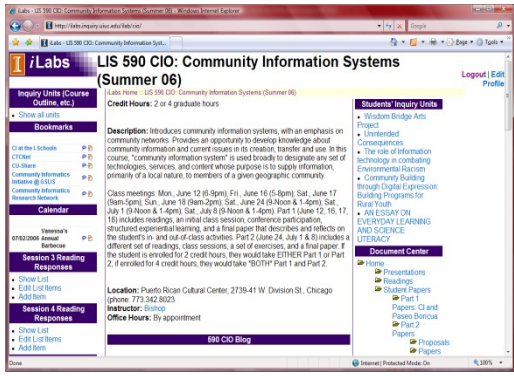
iLabs :: LIS 590 CIO: Community Information Systems (Summer 06) - Windows Internet Explorer

http://ilabs.inquiry.uiuc.edu/ilab/cio/

Google

iLabs :: LIS 590 CIO: Community Information Syst...

Page Tools

iLabs

LIS 590 CIO: Community Information Systems (Summer 06)

Logout | Edit Profile

Inquiry Units (Course Outline, etc.)

• Show all units

Bookmarks

CI at the i Schools
CTCNet
CU-Share
Community Informatics Initiative @ GSLIS
Community Informatics Research Network

Calendar

Vanessa's
07/02/2006 Annual Barbecue

Session 3 Reading Responses

• Show List
• Edit List Items
• Add Item

Session 4 Reading Responses

• Show List
• Edit List Items
• Add Item

iLabs Home :: LIS 590 CIO: Community Information Systems (Summer 06)

Credit Hours: 2 or 4 graduate hours

Description: Introduces community information systems, with an emphasis on community networks. Provides an opportunity to develop knowledge about community information and current issues in its creation, transfer and use. In this course, "community information system" is used broadly to designate any set of technologies, services, and content whose purpose is to supply information, primarily of a local nature, to members of a given geographic community.

Class meetings: Mon, June 12 (6-9pm); Fri., June 16 (5-8pm); Sat., June 17 (9am-5pm); Sun, June 18 (9am-2pm); Sat., June 24 (9-Noon & 1-4pm); Sat., July 1 (9-Noon & 1-4pm); Sat., July 8 (9-Noon & 1-4pm). Part 1 (June 12, 16, 17, 18) includes readings, an initial class session, conference participation, structured experiential learning, and a final paper that describes and reflects on the student's in- and out-of-class activities. Part 2 (June 24, July 1 & 8) includes a different set of readings, class sessions, a set of exercises, and a final paper. If the student is enrolled for 2 credit hours, they would take EITHER Part 1 or Part 2; if enrolled for 4 credit hours, they would take *BOTH* Part 1 and Part 2.

Location: Puerto Rican Cultural Center, 2739-41 W. Division St., Chicago (phone: 773.342.8023)
Instructor: Bishop
Office Hours: By appointment

590 CIO Blog

Students' Inquiry Units

• Wisdom Bridge Arts Project
• Unintended Consequences
• The role of Information technology in combating Environmental Racism
• Community Building through Digital Expression: Building Programs for Rural Youth
• AN ESSAY ON EVERYDAY LEARNING AND SCIENCE LITERACY

Document Center

Home
Presentations
Readings
Student Papers
Part 1 Papers: CI and Paseo Boricua
Part 2 Papers
Proposals
Papers

Done

Internet | Protected Mode: On

100%